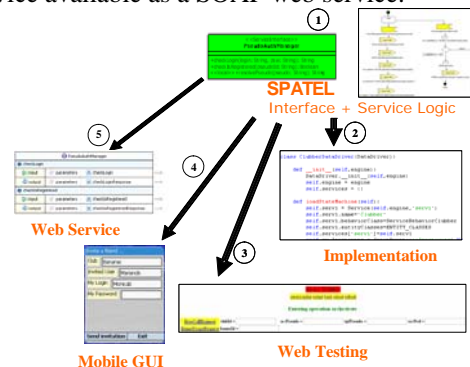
vice available as a SOAP Web service.

1

SPATEL
Interface + Service Logic

2

5

4

Web Service

class ClubbeatDataDriver(DataDriver):

    def __init__(self,engine):
        DataDriver.__init__(self,engine)
        self.engine = engine
        self.service = []

    def loadStateMachine(self):
        self.serv1 = Service(self.engine,'serv1')
        self.serv1.name='Clubbeat'
        self.serv1.behaviorClass=ServiceBehaviorClubbeat
        self.serv1.entityClasses=ENTITY_CLASSES
        self.services['serv1']=self.serv1

Implementation

3

Club
Invited User
My Login
My Password
Send invitation
Exit

Mobile GUI

Web Testing